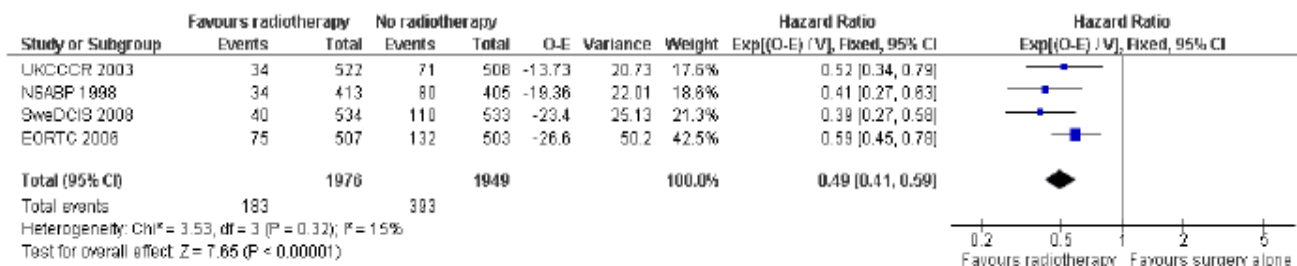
| Study or Subgroup | Favours radiotherapy Events | Favours radiotherapy Total | No radiotherapy Events | No radiotherapy Total | O-E | Variance | Weight | Hazard Ratio Exp[(O-E) / V], Fixed, 95% CI |
|---|---|---|---|---|---|---|---|---|
| UKCCCR 2003 | 34 | 522 | 71 | 508 | -13.73 | 20.73 | 17.6% | 0.52 [0.34, 0.79] |
| NSABP 1998 | 34 | 413 | 80 | 405 | -19.36 | 22.01 | 18.6% | 0.41 [0.27, 0.63] |
| SweDCIS 2008 | 40 | 534 | 110 | 533 | -23.4 | 25.13 | 21.3% | 0.39 [0.27, 0.58] |
| EORTC 2006 | 75 | 507 | 132 | 503 | -26.6 | 50.2 | 42.5% | 0.59 [0.45, 0.78] |
| **Total (95% CI)** | | **1976** | | **1949** | | | **100.0%** | **0.49 [0.41, 0.59]** |
| Total events | 183 | | 393 | | | | | |

Heterogeneity: Chi² = 3.53, df = 3 (P = 0.32); I² = 15%
Test for overall effect: Z = 7.65 (P < 0.00001)

Hazard Ratio
Exp[(O-E) / V], Fixed, 95% CI

0.2 0.5 1 2 5
Favours radiotherapy Favours surgery alone